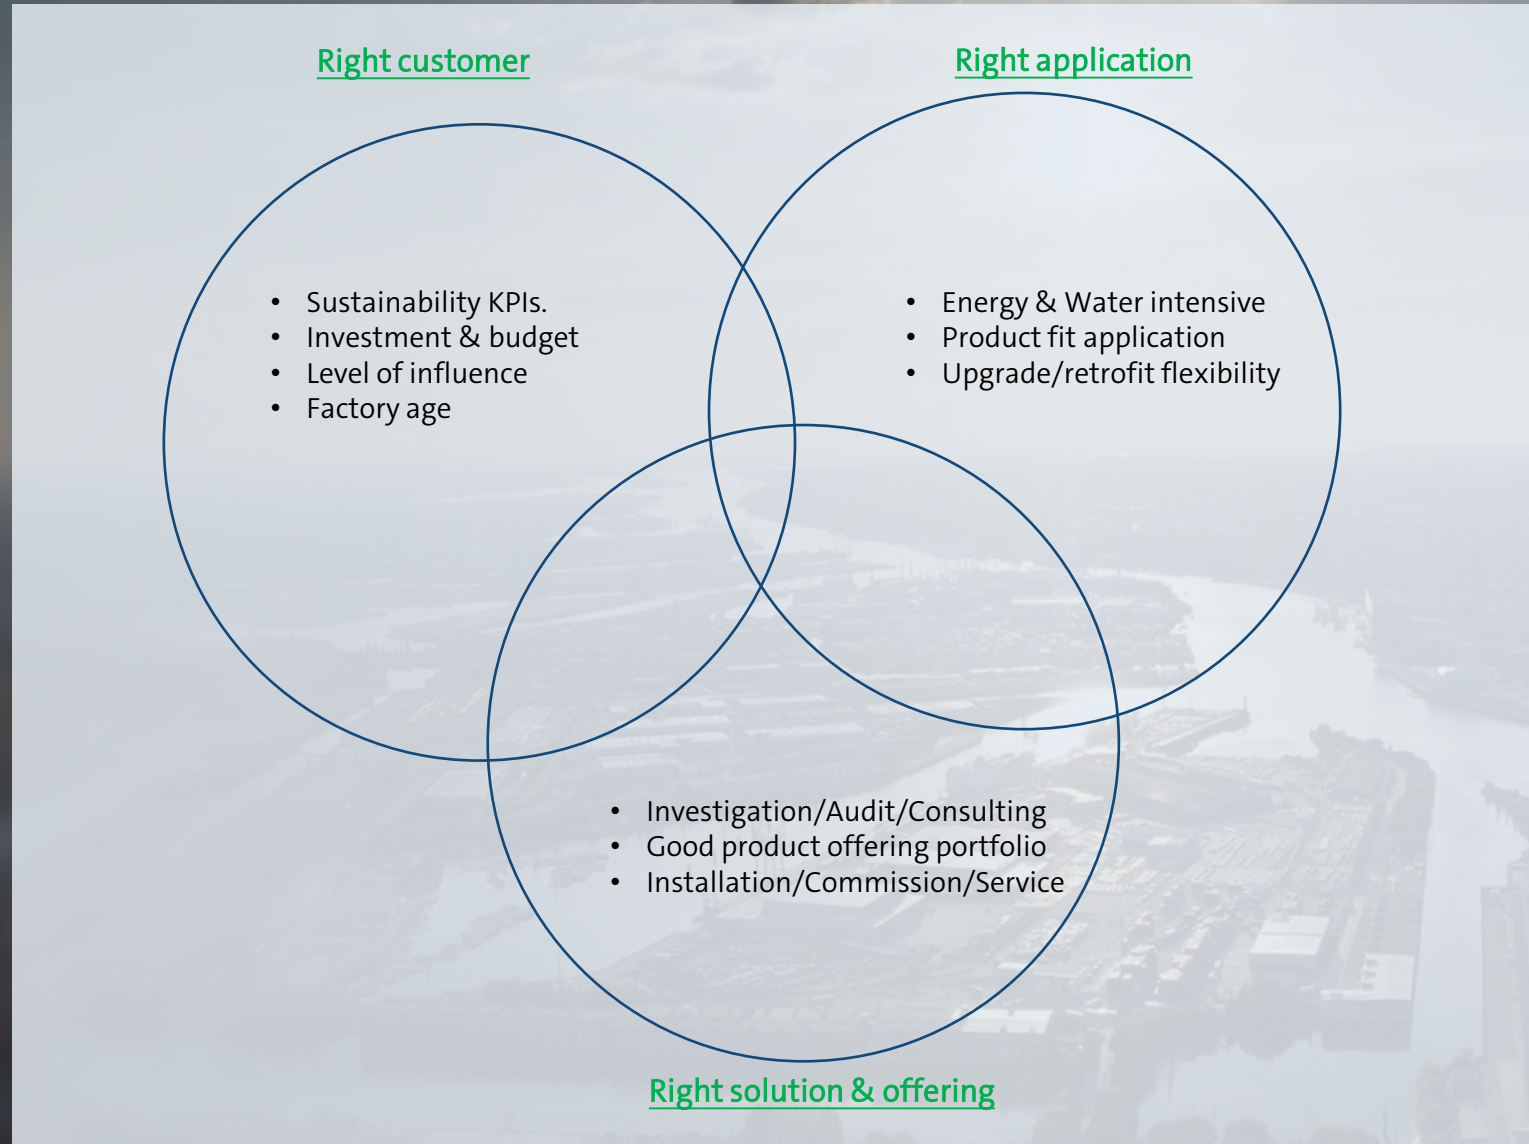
Right customer

Right application

- Sustainability KPIs.
- Investment & budget
- Level of influence
- Factory age

- Energy & Water intensive
- Product fit application
- Upgrade/retrofit flexibility

- Investigation/Audit/Consulting
- Good product offering portfolio
- Installation/Commission/Service

Right solution & offering